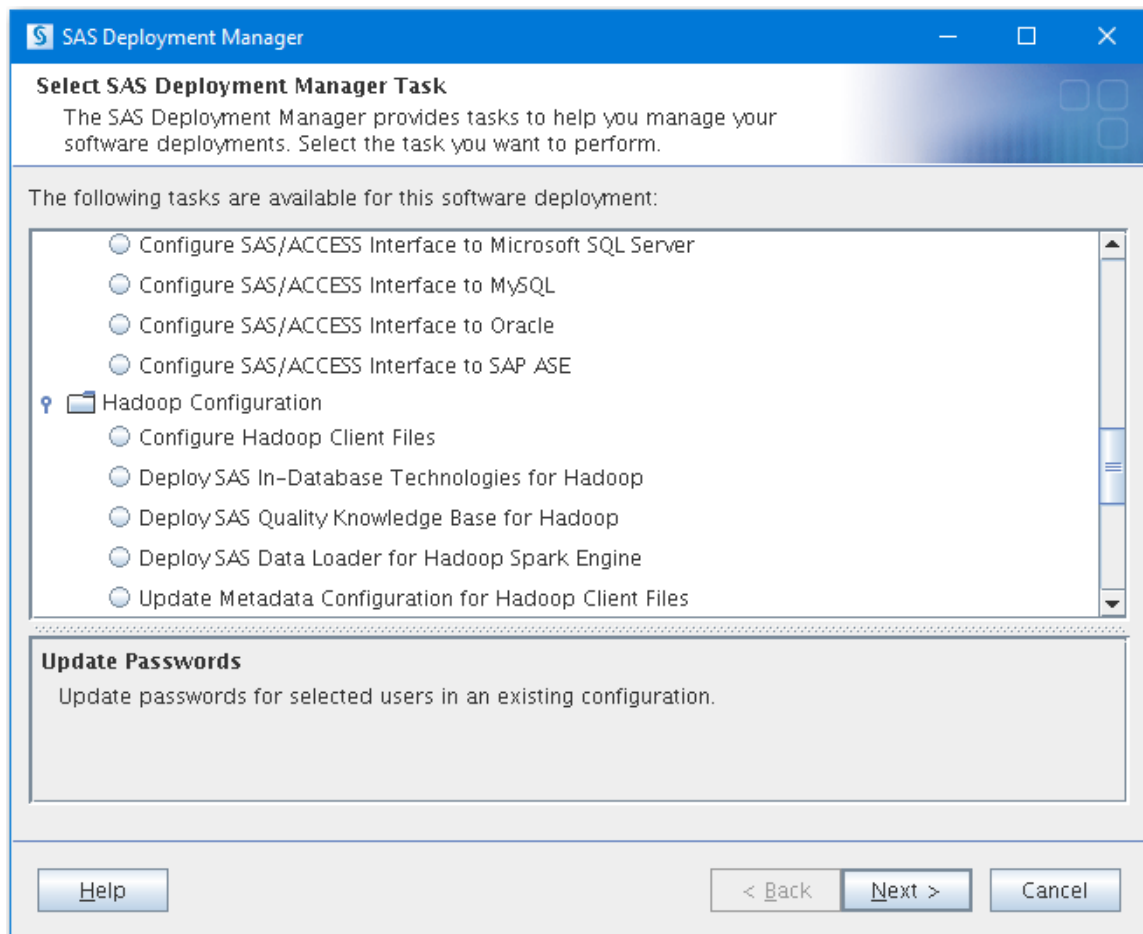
SAS Deployment Manager

Select SAS Deployment Manager Task
The SAS Deployment Manager provides tasks to help you manage your software deployments. Select the task you want to perform.

The following tasks are available for this software deployment:

Configure SAS/ACCESS Interface to Microsoft SQL Server
Configure SAS/ACCESS Interface to MySQL
Configure SAS/ACCESS Interface to Oracle
Configure SAS/ACCESS Interface to SAP ASE
Hadoop Configuration
Configure Hadoop Client Files
Deploy SAS In-Database Technologies for Hadoop
Deploy SAS Quality Knowledge Base for Hadoop
Deploy SAS Data Loader for Hadoop Spark Engine
Update Metadata Configuration for Hadoop Client Files

Update Passwords
Update passwords for selected users in an existing configuration.

Help
< Back
Next >
Cancel